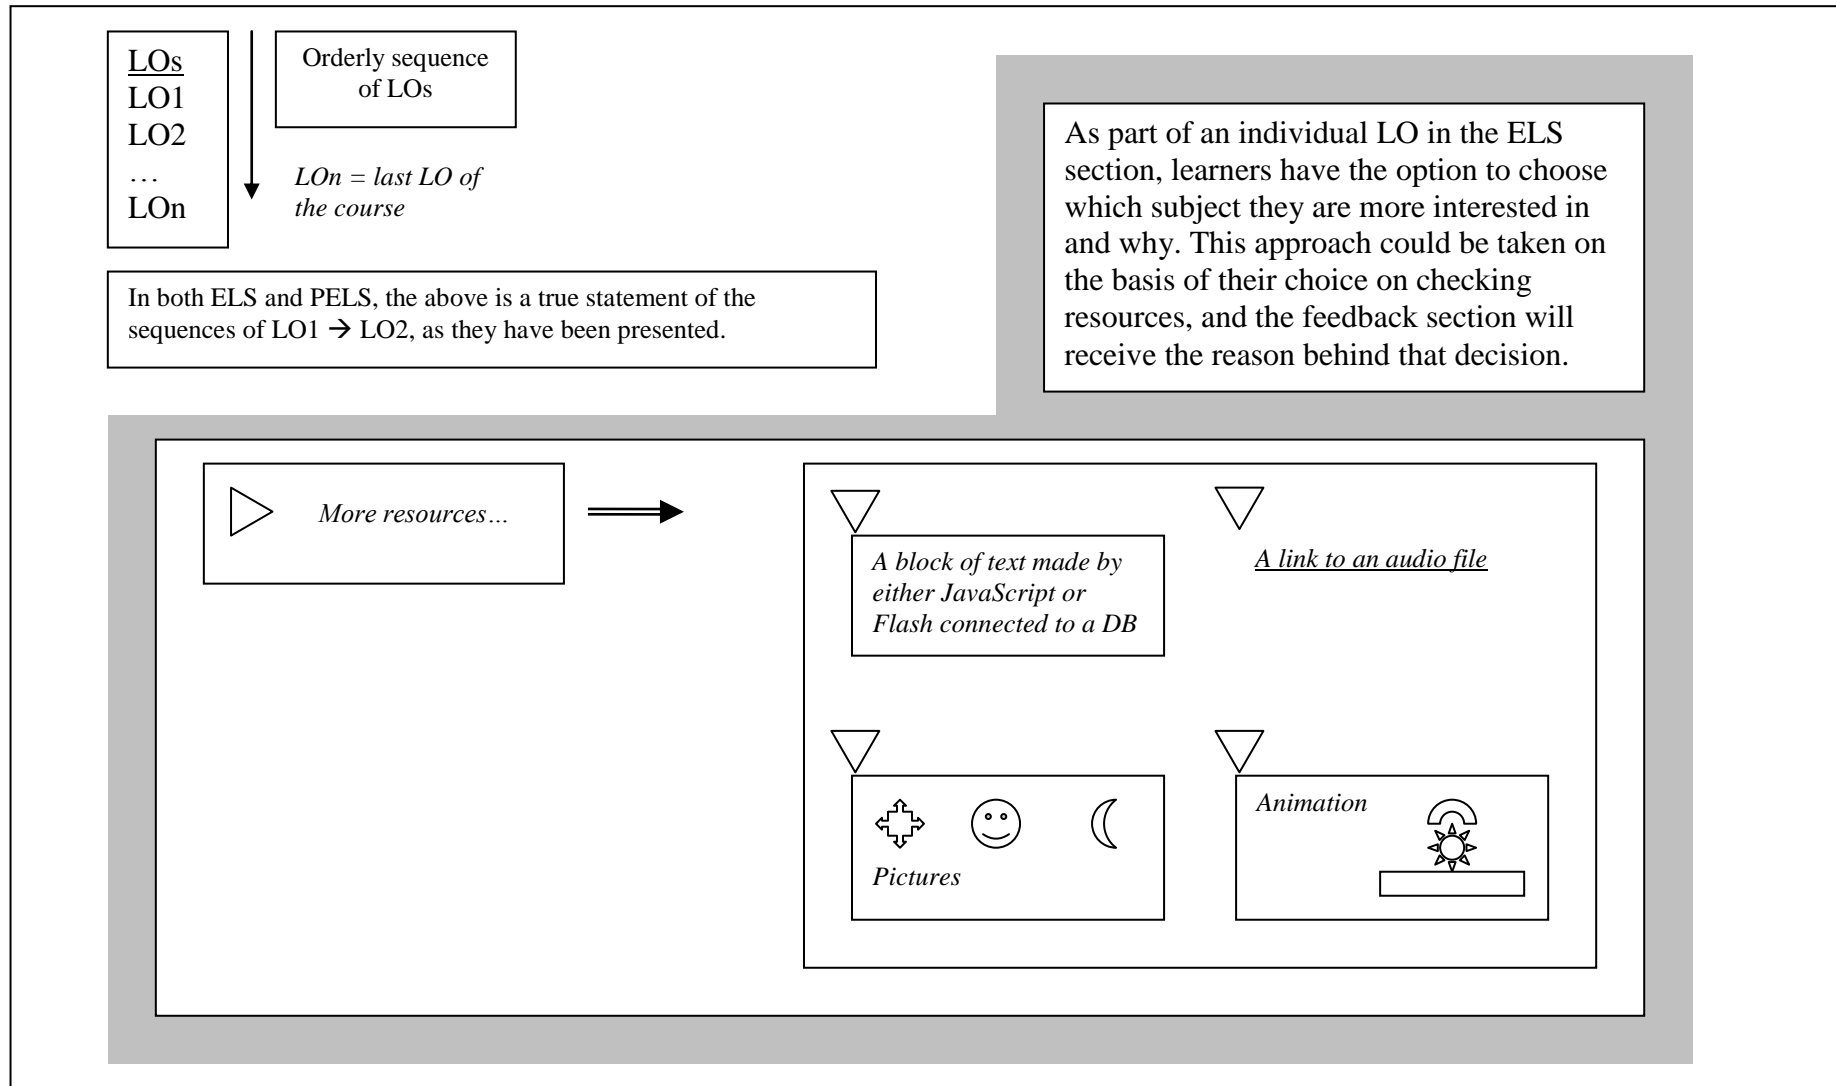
LOs
LO1
LO2
…
LOn

Orderly sequence of LOs

*LOn = last LO of the course*

In both ELS and PELS, the above is a true statement of the sequences of LO1 → LO2, as they have been presented.

As part of an individual LO in the ELS section, learners have the option to choose which subject they are more interested in and why. This approach could be taken on the basis of their choice on checking resources, and the feedback section will receive the reason behind that decision.

*More resources…*

*A block of text made by either JavaScript or Flash connected to a DB*

*A link to an audio file*

*Pictures*

*Animation*